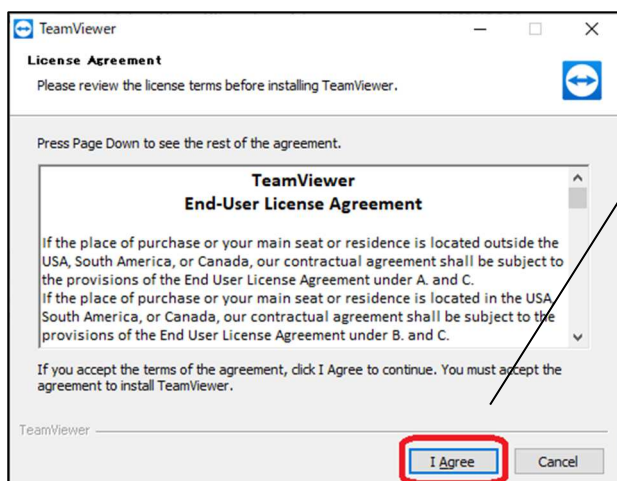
TeamViewer

License Agreement
Please review the license terms before installing TeamViewer.

Press Page Down to see the rest of the agreement.

TeamViewer
End-User License Agreement

If the place of purchase or your main seat or residence is located outside the USA, South America, or Canada, our contractual agreement shall be subject to the provisions of the End User License Agreement under A. and C.
If the place of purchase or your main seat or residence is located in the USA, South America, or Canada, our contractual agreement shall be subject to the provisions of the End User License Agreement under B. and C.

If you accept the terms of the agreement, click I Agree to continue. You must accept the agreement to install TeamViewer.

TeamViewer

I Agree
Cancel